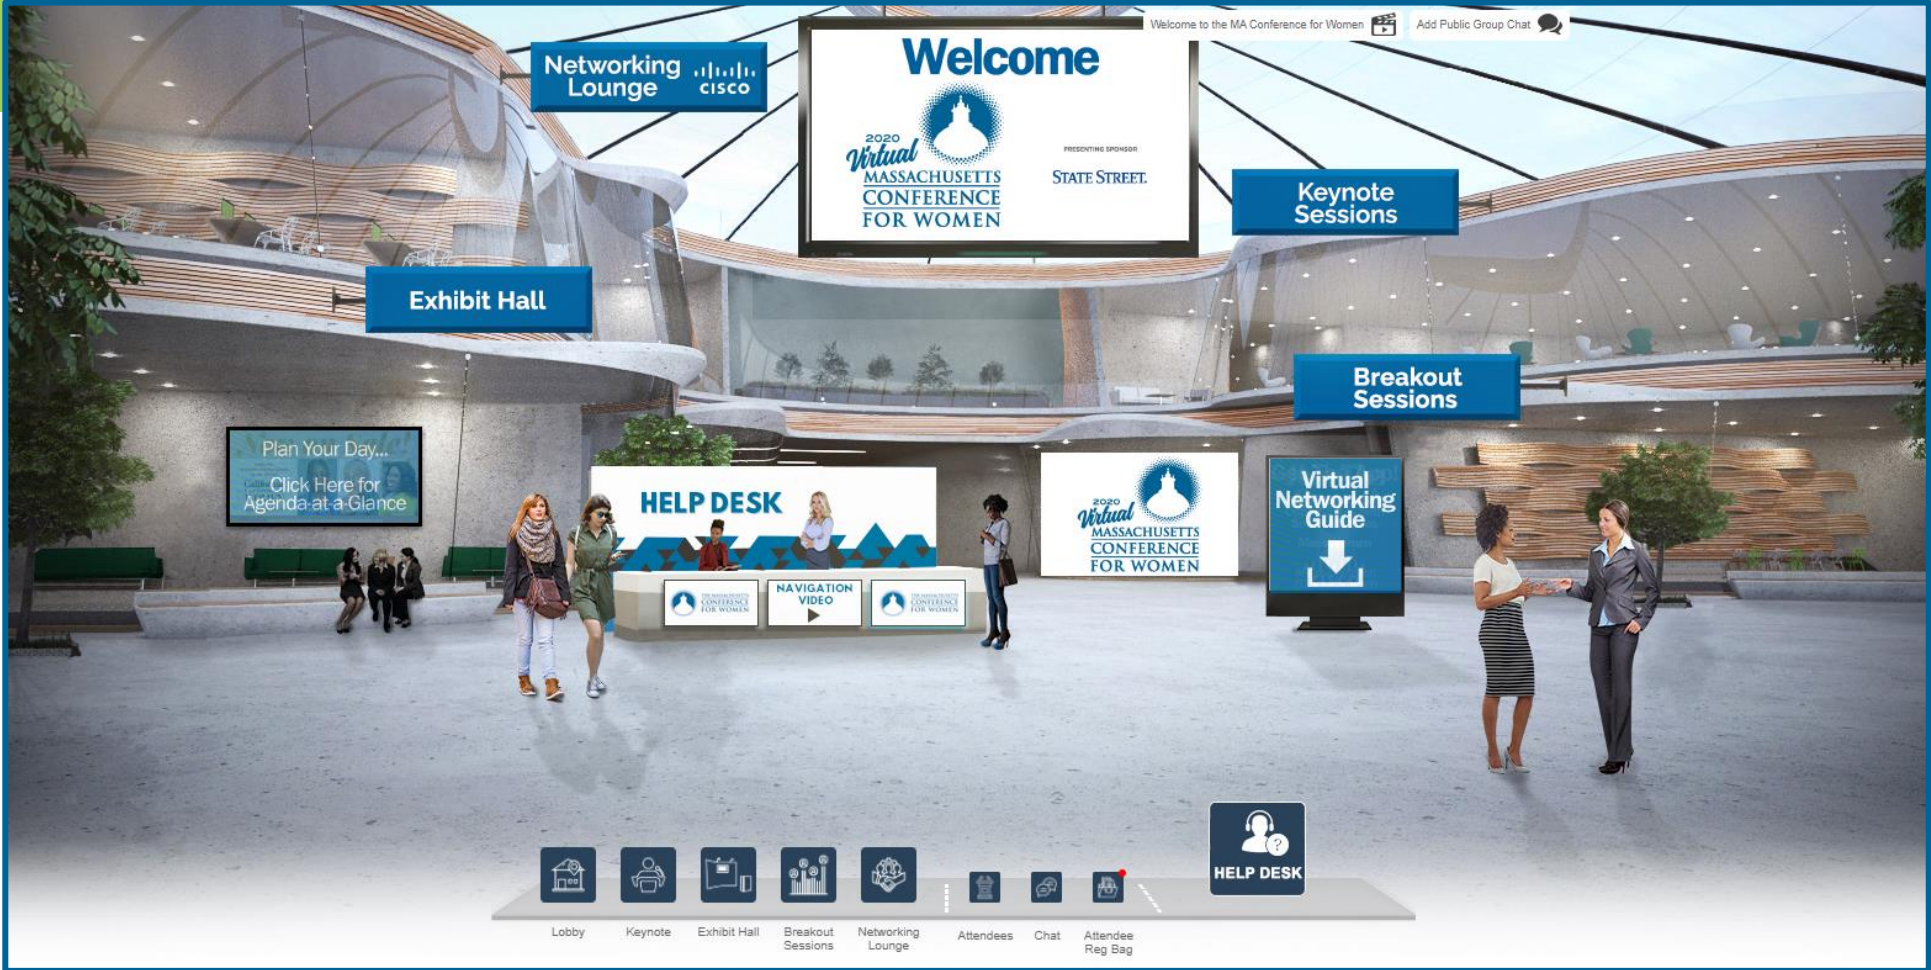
Welcome to the MA Conference for Women

Add Public Group Chat

Networking Lounge cisco

Welcome

2020 Virtual MASSACHUSETTS CONFERENCE FOR WOMEN

PRESENTING SPONSOR

STATE STREET.

Keynote Sessions

Exhibit Hall

Breakout Sessions

Plan Your Day...

Click Here for Agenda-at-a-Glance

HELP DESK

NAVIGATION VIDEO

2020 Virtual MASSACHUSETTS CONFERENCE FOR WOMEN

Virtual Networking Guide

HELP DESK

Lobby

Keynote

Exhibit Hall

Breakout Sessions

Networking Lounge

Attendees

Chat

Attendee Reg Bag